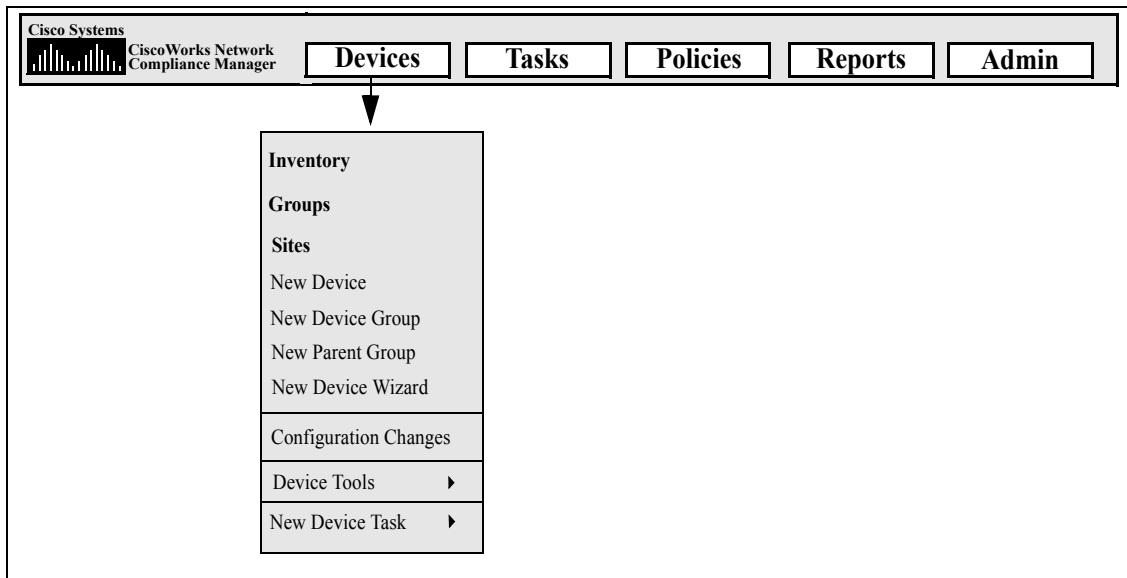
Cisco Systems
CiscoWorks Network Compliance Manager

Devices
Tasks
Policies
Reports
Admin

Inventory
Groups
Sites
New Device
New Device Group
New Parent Group
New Device Wizard
Configuration Changes
Device Tools
New Device Task